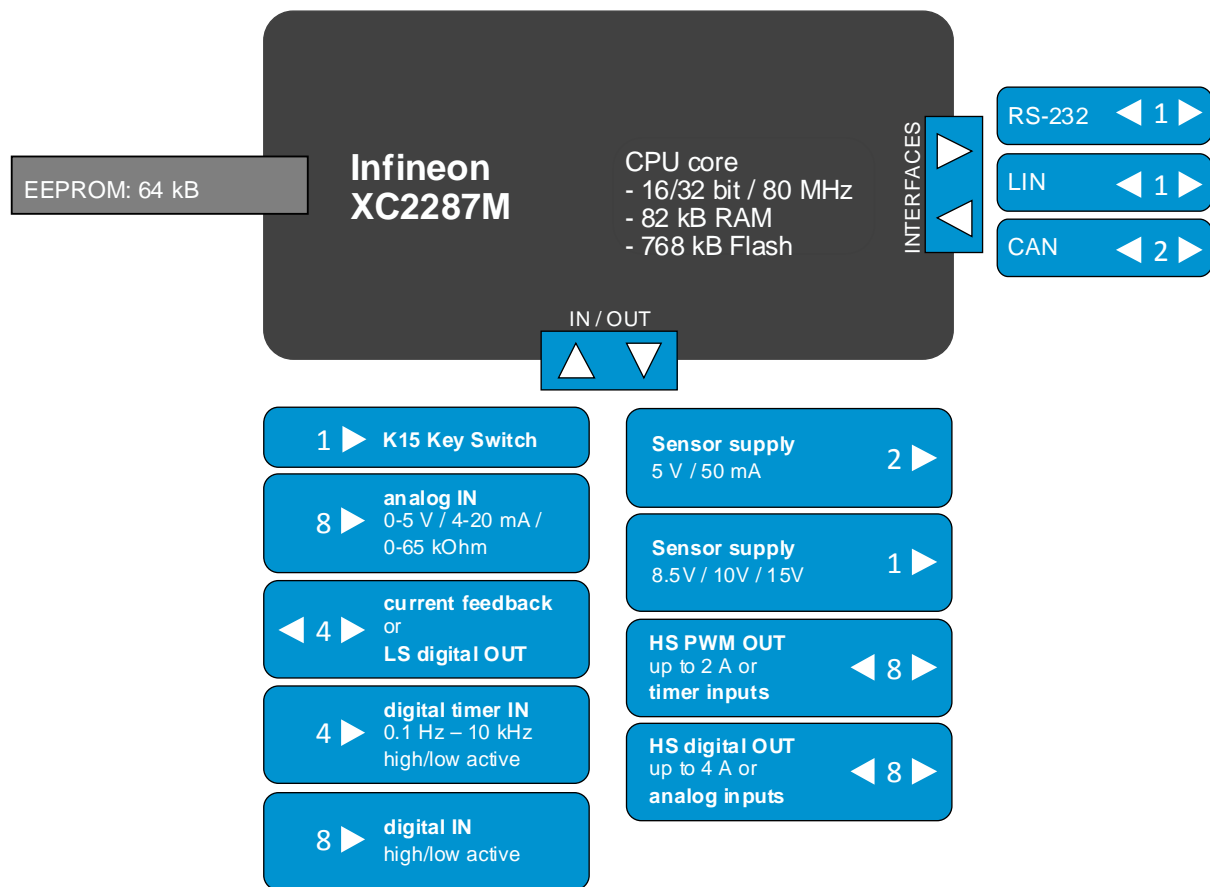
EEPROM: 64 kB

Infineon
XC2287M

CPU core
- 16/32 bit / 80 MHz
- 82 kB RAM
- 768 kB Flash

INTERFACES

RS-232 1

LIN 1

CAN 2

IN / OUT

1 K15 Key Switch

8 analog IN
0-5 V / 4-20 mA /
0-65 kOhm

4 current feedback
or
LS digital OUT

4 digital timer IN
0.1 Hz – 10 kHz
high/low active

8 digital IN
high/low active

Sensor supply
5 V / 50 mA 2

Sensor supply
8.5V / 10V / 15V 1

HS PWM OUT
up to 2 A or
timer inputs 8

HS digital OUT
up to 4 A or
analog inputs 8